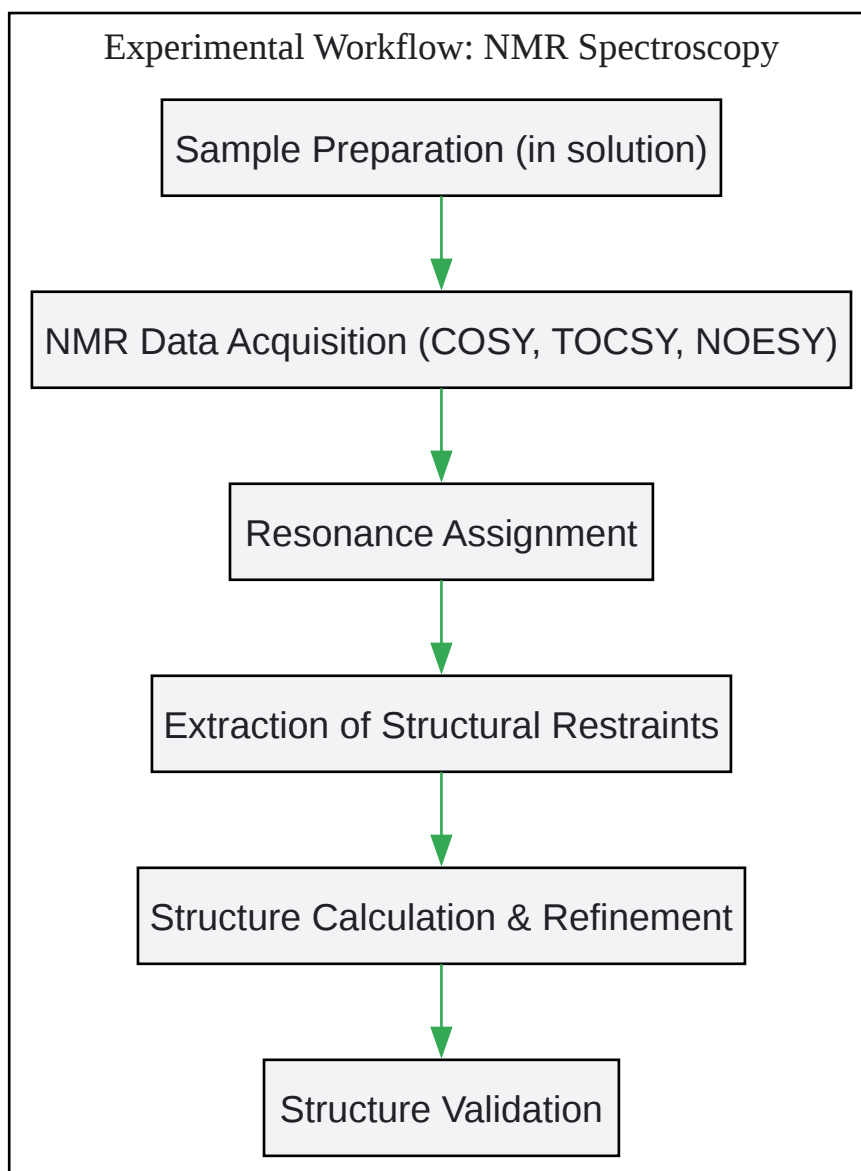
Experimental Workflow: NMR Spectroscopy

Sample Preparation (in solution)

NMR Data Acquisition (COSY, TOCSY, NOESY)

Resonance Assignment

Extraction of Structural Restraints

Structure Calculation & Refinement

Structure Validation